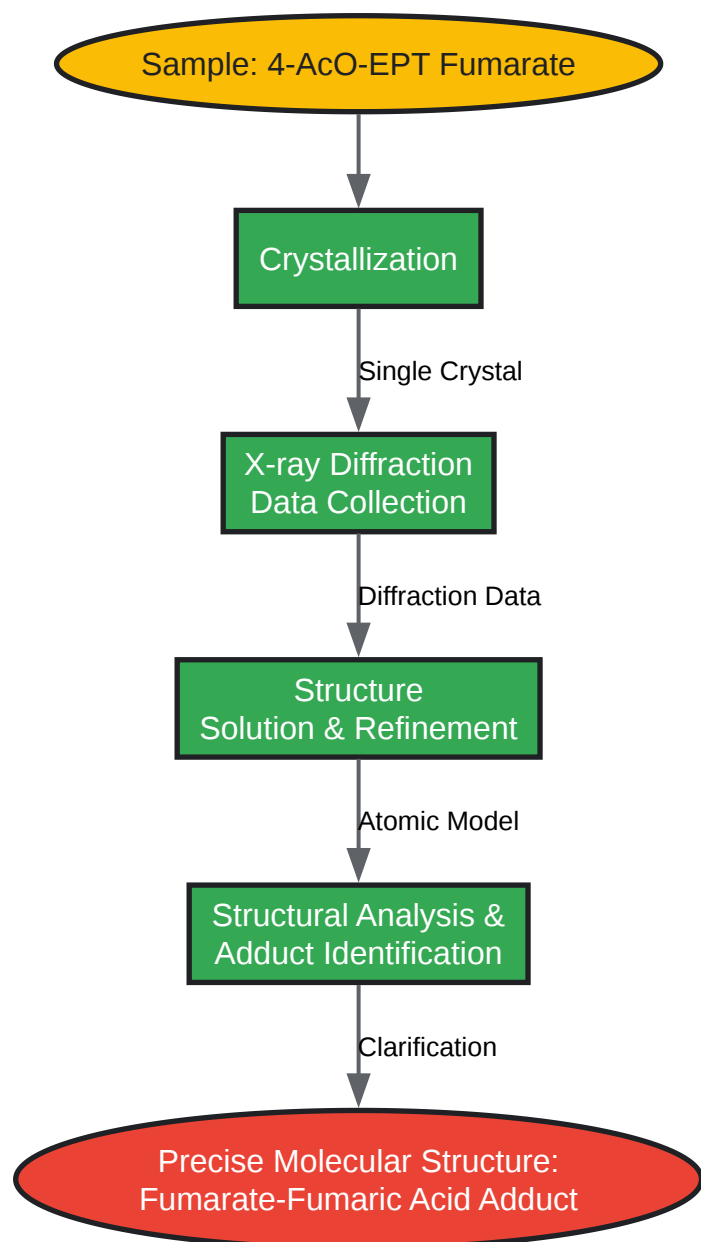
Sample: 4-AcO-EPT Fumarate

Crystallization

Single Crystal

X-ray Diffraction
Data Collection

Diffraction Data

Structure
Solution & Refinement

Atomic Model

Structural Analysis &
Adduct Identification

Clarification

Precise Molecular Structure:
Fumarate-Fumaric Acid Adduct